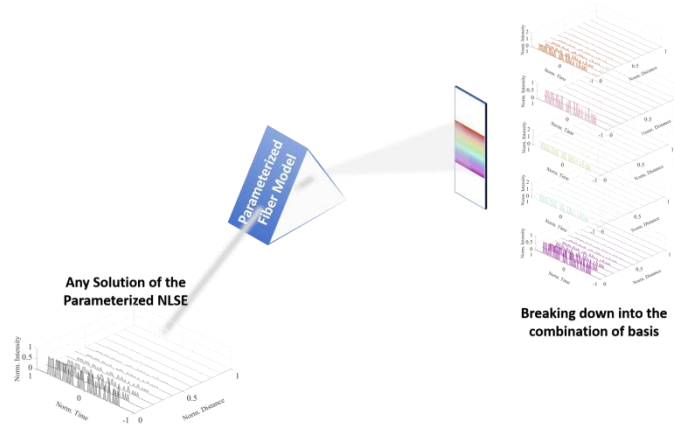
Parameterized Fiber Model

Any Solution of the Parameterized NLSE

Norm. Intensity
1
0.5
0
1
0
-1
Norm. Time
0
0.5
1
Norm. Distance

Norm. Intensity
Norm. Time
0
-1
0
0.5
Norm. Distance

Norm. Intensity
Norm. Time
0
-1
0
0.5
Norm. Distance

Norm. Intensity
Norm. Time
0
-1
0
0.5
Norm. Distance

Norm. Intensity
Norm. Time
0
-1
0
0.5
Norm. Distance

Norm. Intensity
Norm. Time
0
-1
0
0.5
Norm. Distance

Breaking down into the combination of basis